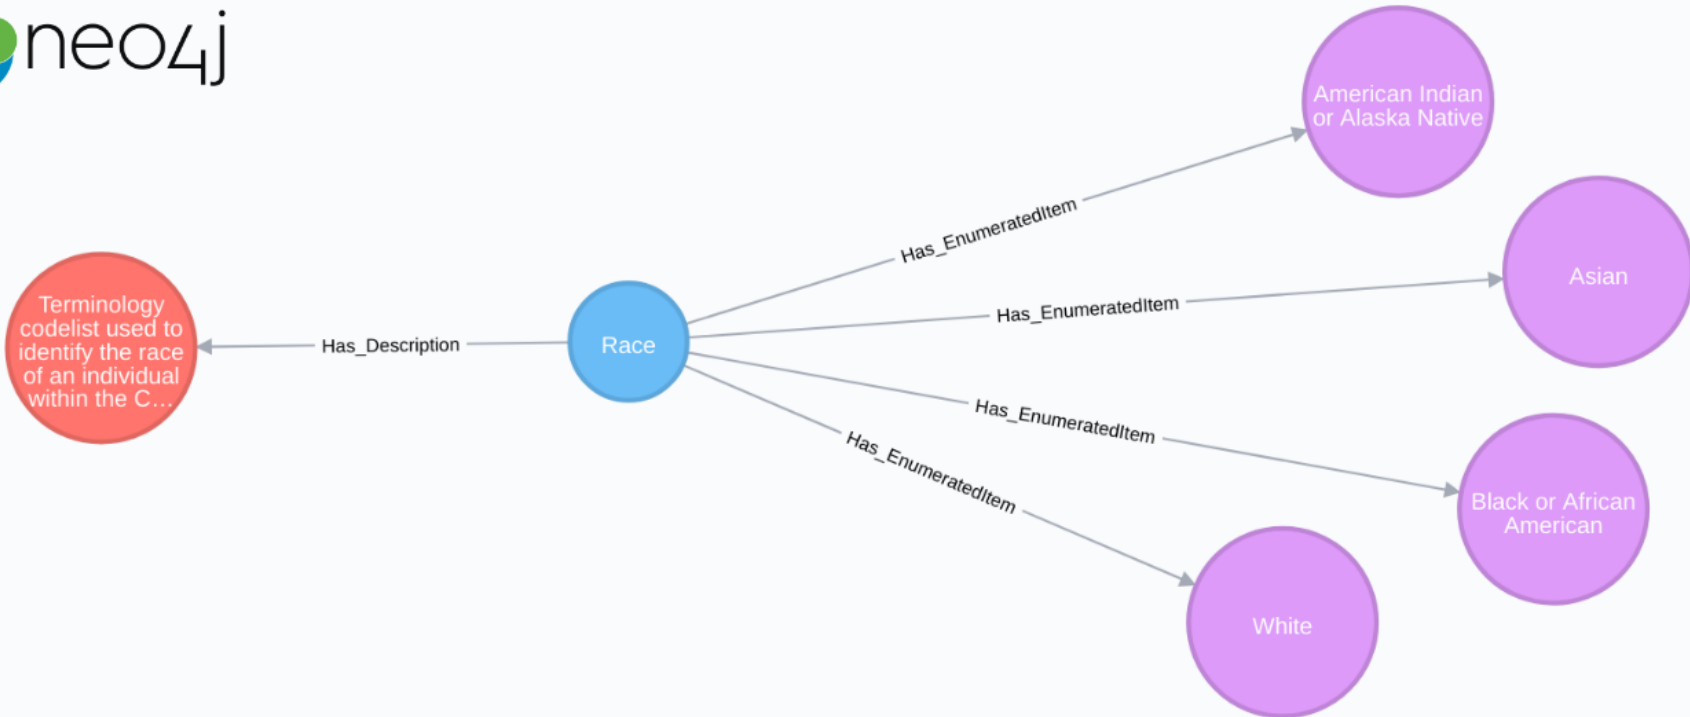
neo4j

Terminology codelist used to identify the race of an individual within the C…

Has_Description

Race

Has_EnumeratedItem

American Indian or Alaska Native

Has_EnumeratedItem

Asian

Has_EnumeratedItem

Black or African American

Has_EnumeratedItem

White